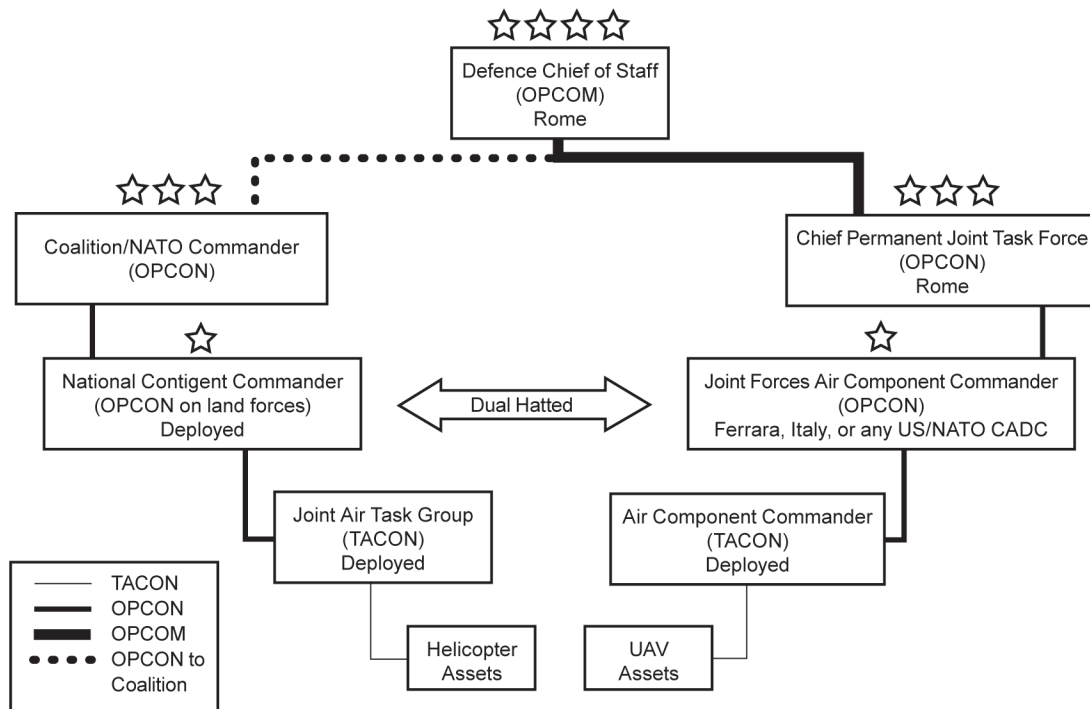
Defence Chief of Staff
(OPCOM)
Rome

Coalition/NATO Commander
(OPCON)

Chief Permanent Joint Task Force
(OPCON)
Rome

National Contigent Commander
(OPCON on land forces)
Deployed

Dual Hatted

Joint Forces Air Component Commander
(OPCON)
Ferrara, Italy, or any US/NATO CADC

Joint Air Task Group
(TACON)
Deployed

Air Component Commander
(TACON)
Deployed

Helicopter Assets

UAV Assets

TACON
OPCON
OPCOM
OPCON to Coalition